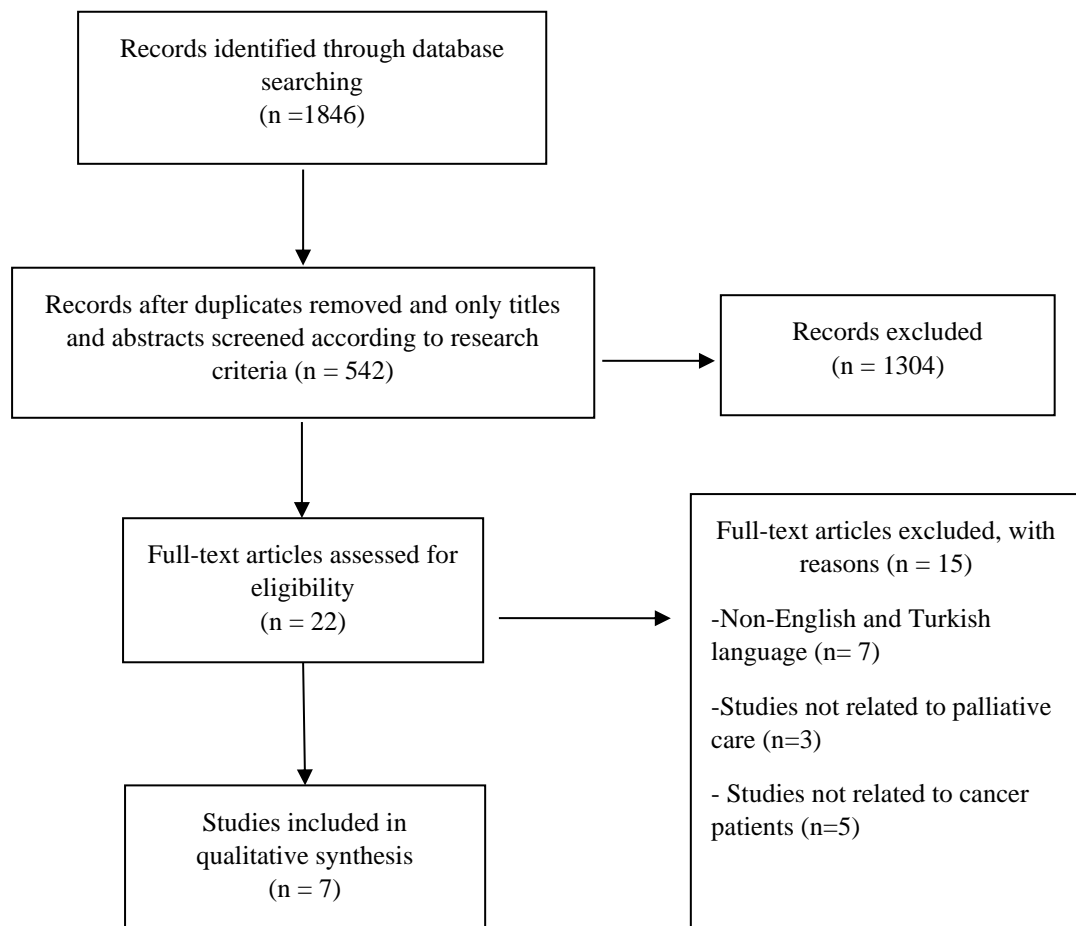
Records identified through database searching
(n =1846)

Records after duplicates removed and only titles and abstracts screened according to research criteria (n = 542)

Records excluded
(n = 1304)

Full-text articles assessed for eligibility
(n = 22)

Full-text articles excluded, with reasons (n = 15)

-Non-English and Turkish language (n= 7)

-Studies not related to palliative care (n=3)

- Studies not related to cancer patients (n=5)

Studies included in qualitative synthesis
(n = 7)